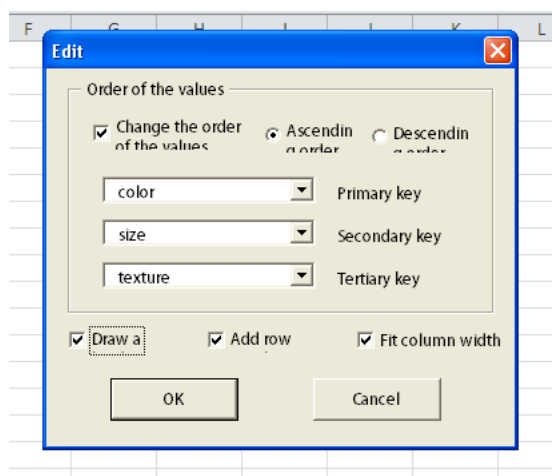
F G H I J K L

Edit

Order of the values

Change the order of the values

Ascending order

Descending order

color

Primary key

size

Secondary key

texture

Tertiary key

Draw a

Add row

Fit column width

OK

Cancel